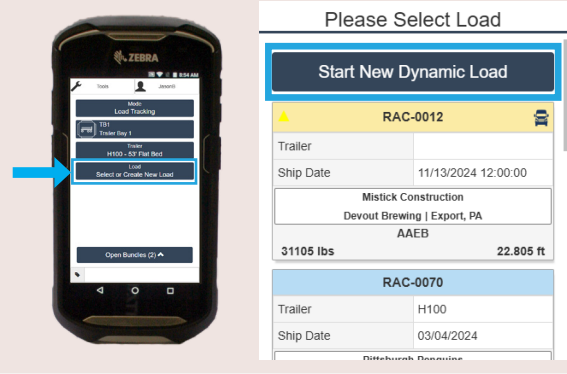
ZEBRA

8:54 AM

Tools

Jason

Mode
Load Tracking

TB1
Trailer Bay 1

Trailer
H100 - 53' Flat Bed

Load
Select or Create New Load

Open Bundles (2)

Please Select Load

Start New Dynamic Load

RAC-0012

| Trailer | |
|---|---|
| Ship Date | 11/13/2024 12:00:00 |

Mistick Construction
Devout Brewing | Export, PA

AAEB

31105 lbs

22.805 ft

RAC-0070

| Trailer | H100 |
|---|---|
| Ship Date | 03/04/2024 |

Pittsburgh Penguins